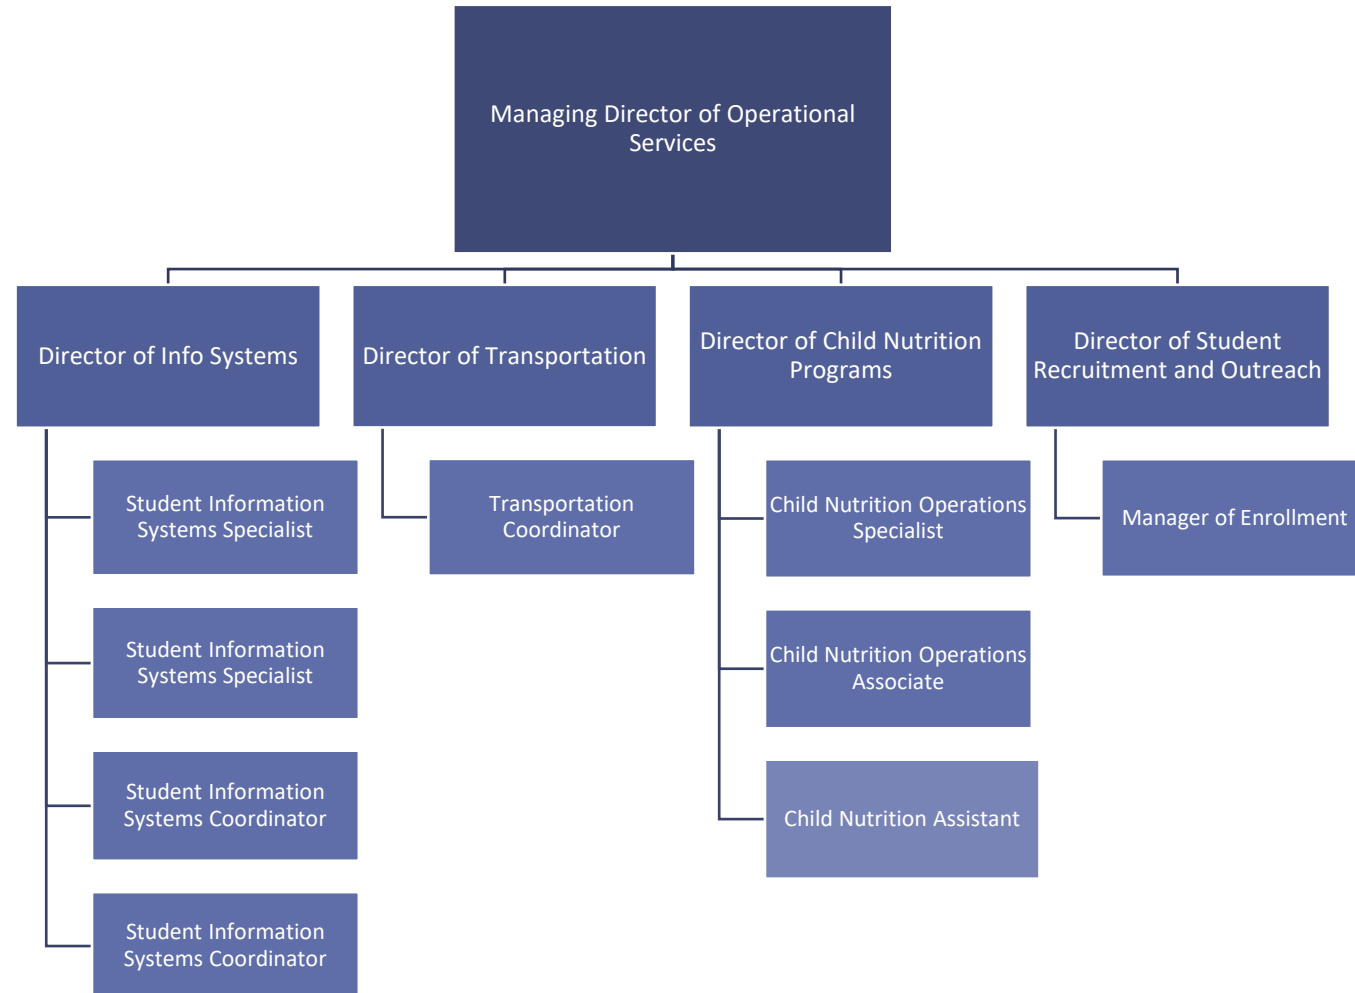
Managing Director of Operational Services

Director of Info Systems

Director of Transportation

Director of Child Nutrition Programs

Director of Student Recruitment and Outreach

Student Information Systems Specialist

Student Information Systems Specialist

Student Information Systems Coordinator

Student Information Systems Coordinator

Transportation Coordinator

Child Nutrition Operations Specialist

Child Nutrition Operations Associate

Child Nutrition Assistant

Manager of Enrollment